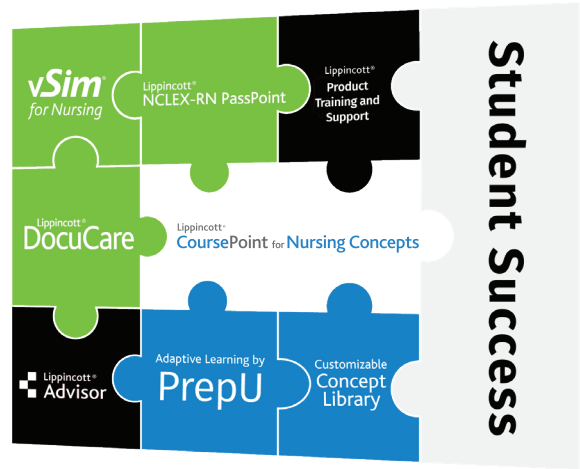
vSim for Nursing

Lippincott® NCLEX-RN PassPoint

Lippincott® Product Training and Support

Student Success

Lippincott® DocuCare

Lippincott® CoursePoint for Nursing Concepts

Lippincott® Advisor

Adaptive Learning by PrepU

Customizable Concept Library